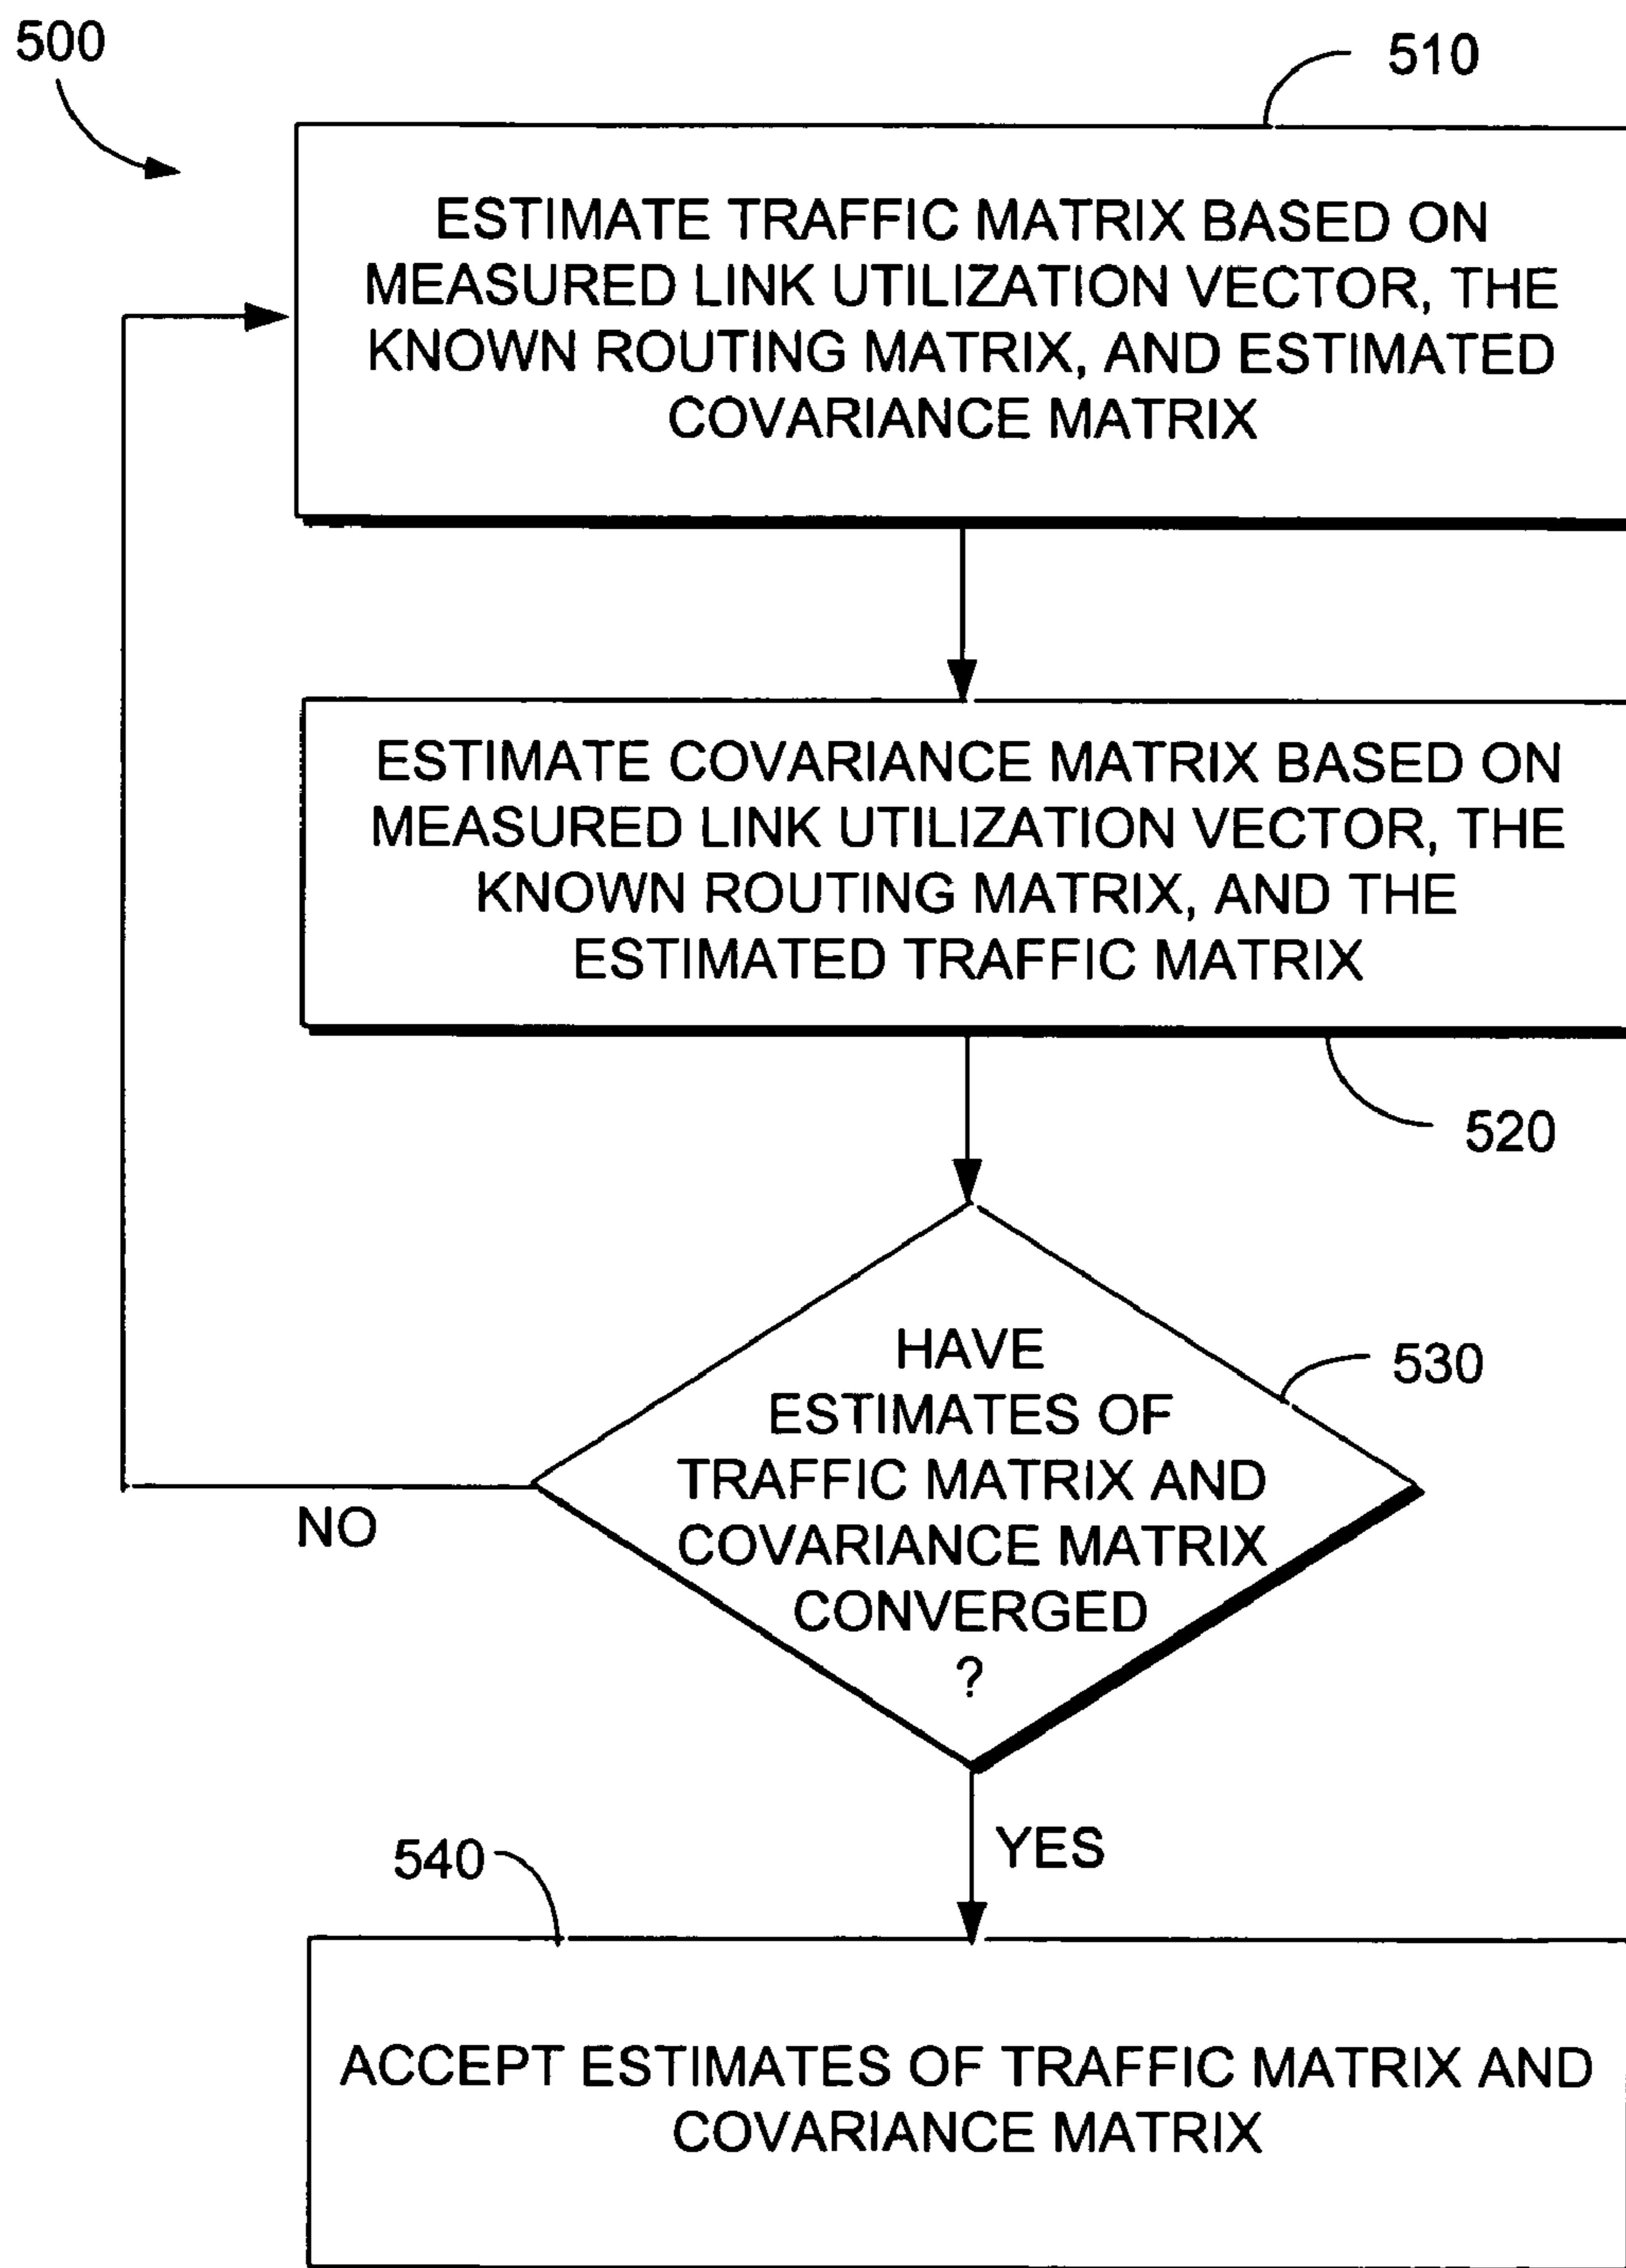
500

510

ESTIMATE TRAFFIC MATRIX BASED ON MEASURED LINK UTILIZATION VECTOR, THE KNOWN ROUTING MATRIX, AND ESTIMATED COVARIANCE MATRIX

ESTIMATE COVARIANCE MATRIX BASED ON MEASURED LINK UTILIZATION VECTOR, THE KNOWN ROUTING MATRIX, AND THE ESTIMATED TRAFFIC MATRIX

520

HAVE ESTIMATES OF TRAFFIC MATRIX AND COVARIANCE MATRIX CONVERGED ?

530

NO

YES

540

ACCEPT ESTIMATES OF TRAFFIC MATRIX AND COVARIANCE MATRIX